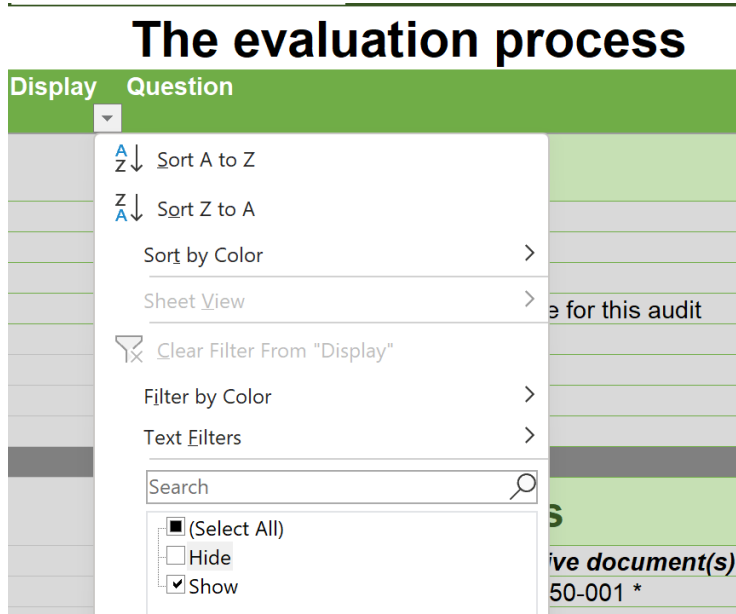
The evaluation process

Display Question

Sort A to Z

Sort Z to A

Sort by Color

Sheet View

Clear Filter From "Display"

Filter by Color

Text Filters

Search

(Select All)

Hide

Show

e for this audit

s

ive document(s)

50-001 *